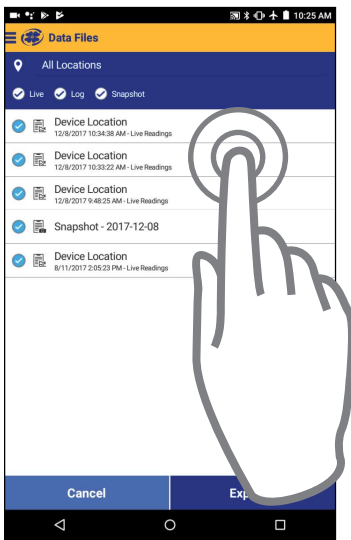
10:25 AM

Data Files

All Locations

Live Log Snapshot

Device Location
12/8/2017 10:34:38 AM - Live Readings

Device Location
12/8/2017 10:33:22 AM - Live Readings

Device Location
12/8/2017 9:48:25 AM - Live Readings

Snapshot - 2017-12-08

Device Location
8/11/2017 2:05:23 PM - Live Readings

Cancel

Exp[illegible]